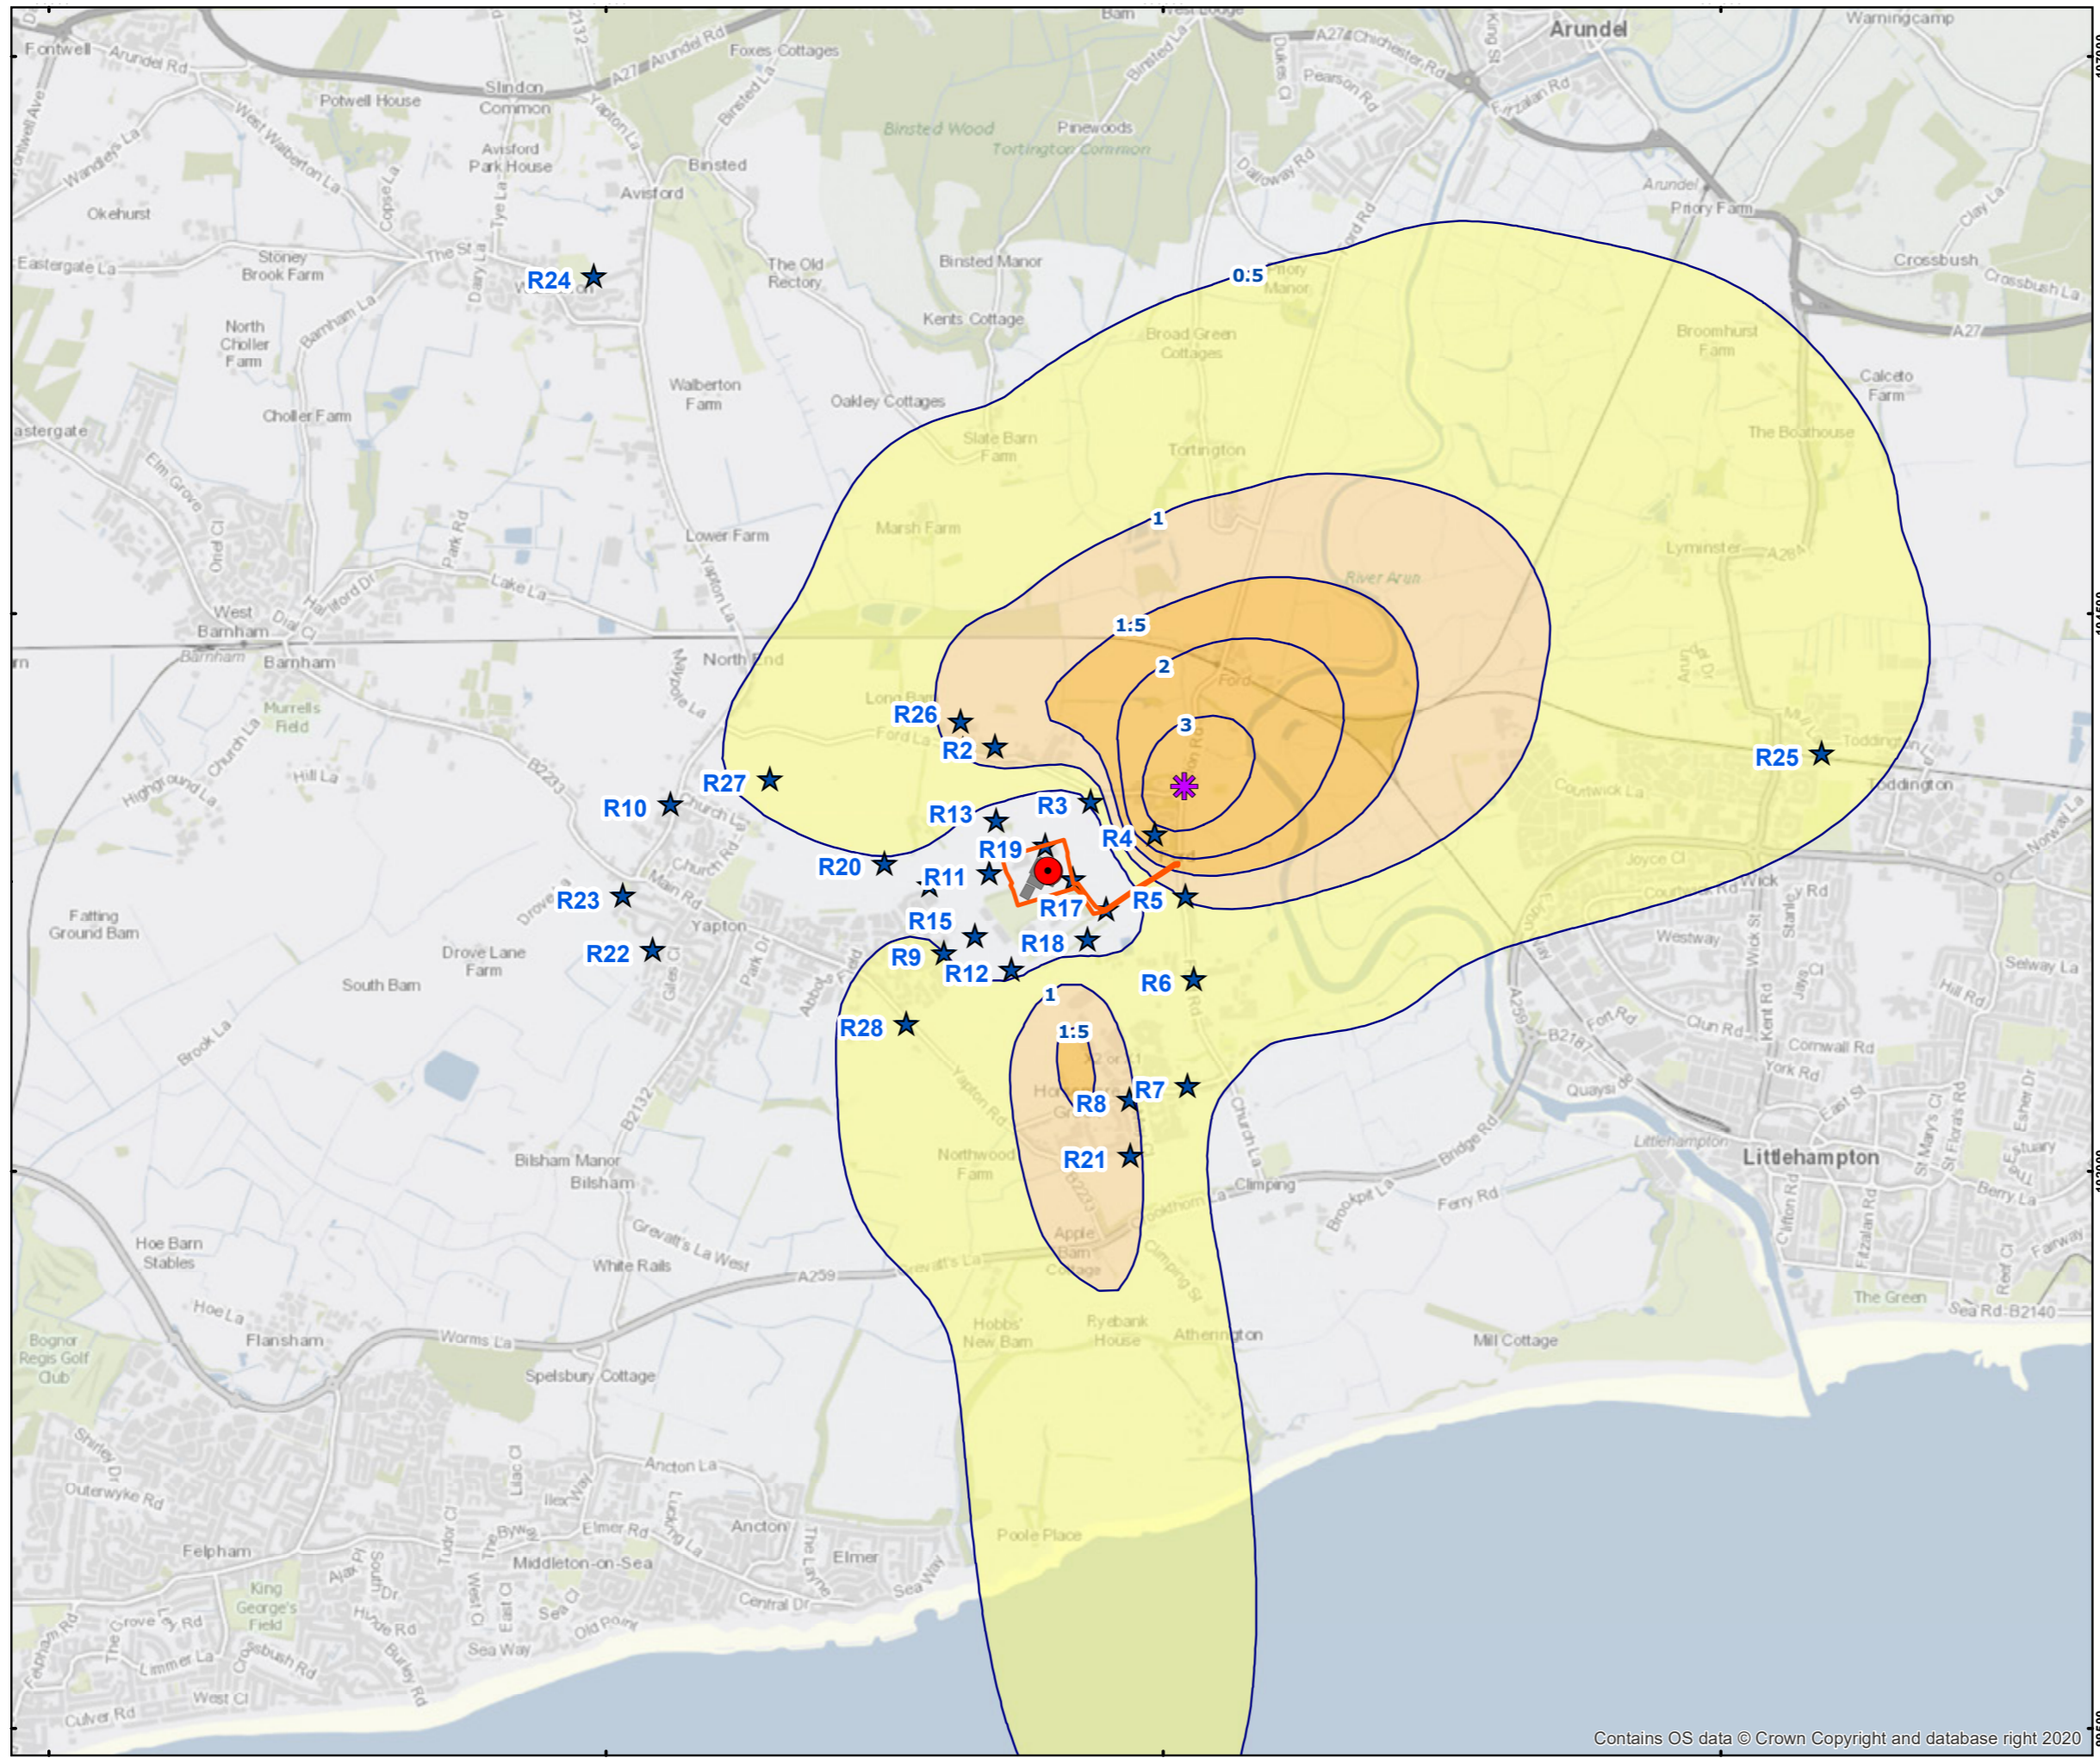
Arundel
Fontwell
Arundel Rd
Slindon Common
Potwell House
Foxes Cottages
Binsted Wood
Pinewoods
Tortington Common
Avisford Park House
Binsted
Avisford
Okehurst
Eastergate La
Stoney Brook Farm
The St
R24
The Old Rectory
Binsted Manor
Kents Cottage
0.5
Priory Manor
Broad Green Cottages
Crossbush
Priory Farm
North Choller Farm
Walberton Farm
Oakley Cottages
Broomhurst Farm
Calceto Farm
Choller Farm
Slate Barn Farm
Tortington
The Boathouse
Marsh Farm
1
Lower Farm
Lyminster
River Arun
West Barnham
Barnham
1.5
2
North End
Murrells Field
Ford
R26
3
R2
R25
Toddington
R27
Hill La
R10
R13
R3
R4
R20
R19
R11
R23
R17
R5
Yapton
R15
Fatting Ground Barn
R18
Drove Lane Farm
R22
R9
R12
R6
South Barn
1
R28
1.5
R7
R8
Northwood Farm
R21
Littlehampton
Bilsham Manor
Bilsham
Climping
Hoe Barn Stables
White Rails
Hoe La
Flansham
Worms La
Hobbs' New Barn
Ryebank House
Atherington
Mill Cottage
The Green
Bognor Regis Golf Club
Spelsbury Cottage
Ancton La
Ancton
Elmer
Poole Place
Middleton-on-Sea
Felpham
King George's Field
Central Dr
Sea Way
Old Point
Culver Rd
West Cl
Contains OS data © Crown Copyright and database right 2020